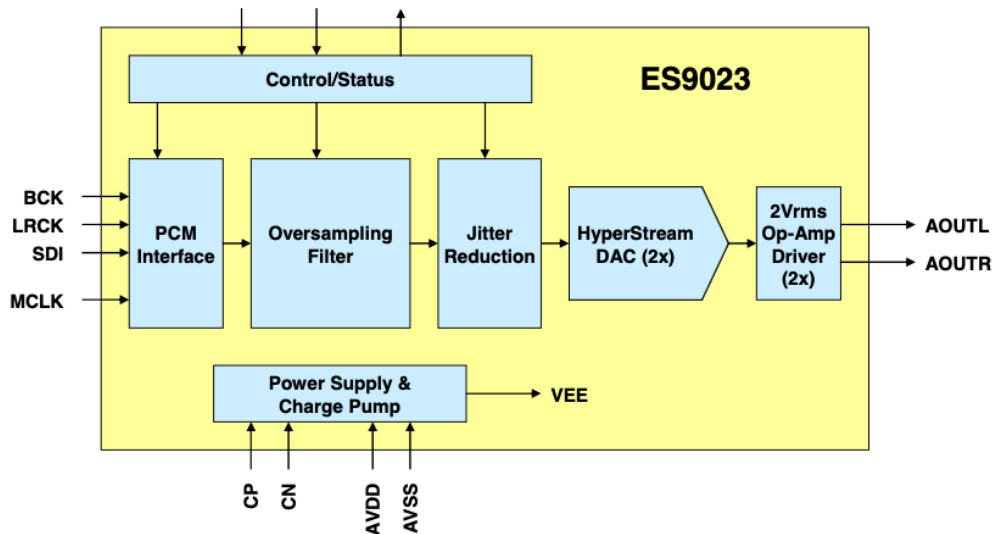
Control/Status

ES9023

BCK
LRCK
SDI
MCLK

PCM Interface

Oversampling Filter

Jitter Reduction

HyperStream DAC (2x)

2Vrms Op-Amp Driver (2x)

AOUTL
AOUTR

Power Supply & Charge Pump

VEE

CP
CN
AVDD
AVSS